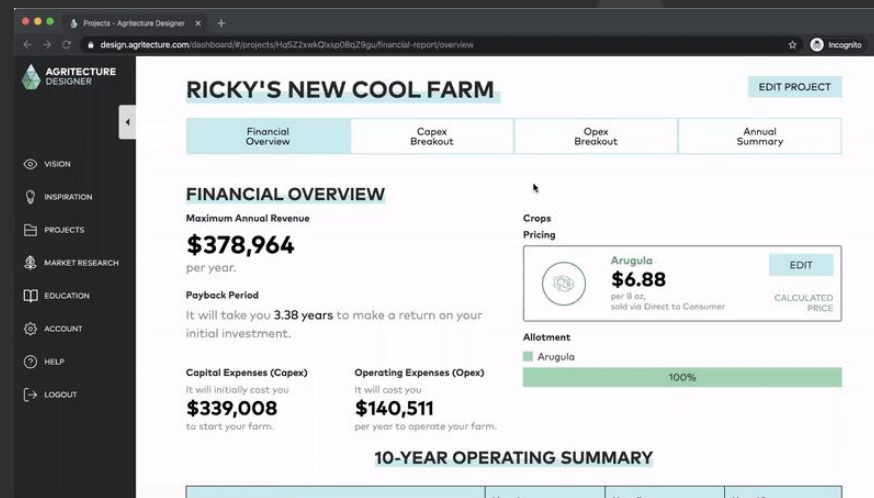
Projects - Agritecture Designer
design.agritecture.com/dashboard/#/projects/HqSZ2xwkQlxsp0BqZ9gu/financial-report/overview
Incognito

AGRITECTURE DESIGNER

VISION
INSPIRATION
PROJECTS
MARKET RESEARCH
EDUCATION
ACCOUNT
HELP
LOGOUT

RICKY'S NEW COOL FARM

EDIT PROJECT

Financial Overview | Capex Breakout | Opex Breakout | Annual Summary

FINANCIAL OVERVIEW

Maximum Annual Revenue
$378,964
per year.

Payback Period
It will take you 3.38 years to make a return on your initial investment.

Capital Expenses (Capex)
It will initially cost you
$339,008
to start your farm.

Operating Expenses (Opex)
It will cost you
$140,511
per year to operate your farm.

Crops
Pricing
Arugula
$6.88
per 8 oz,
sold via Direct to Consumer
EDIT
CALCULATED PRICE

Allotment
Arugula
100%

10-YEAR OPERATING SUMMARY